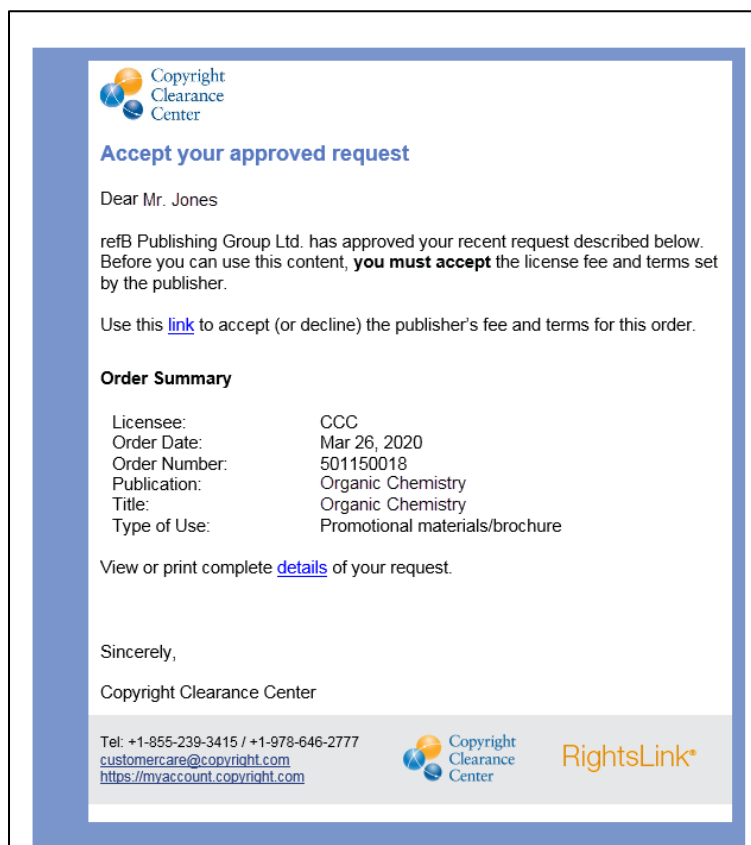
Copyright Clearance Center

Accept your approved request

Dear Mr. Jones

refB Publishing Group Ltd. has approved your recent request described below. Before you can use this content, **you must accept** the license fee and terms set by the publisher.

Use this link to accept (or decline) the publisher's fee and terms for this order.

**Order Summary**

| | |
|---|---|
| Licensee: | CCC |
| Order Date: | Mar 26, 2020 |
| Order Number: | 501150018 |
| Publication: | Organic Chemistry |
| Title: | Organic Chemistry |
| Type of Use: | Promotional materials/brochure |

View or print complete details of your request.

Sincerely,

Copyright Clearance Center

Tel: +1-855-239-3415 / +1-978-646-2777
customercare@copyright.com
https://myaccount.copyright.com

Copyright Clearance Center

RightsLink®